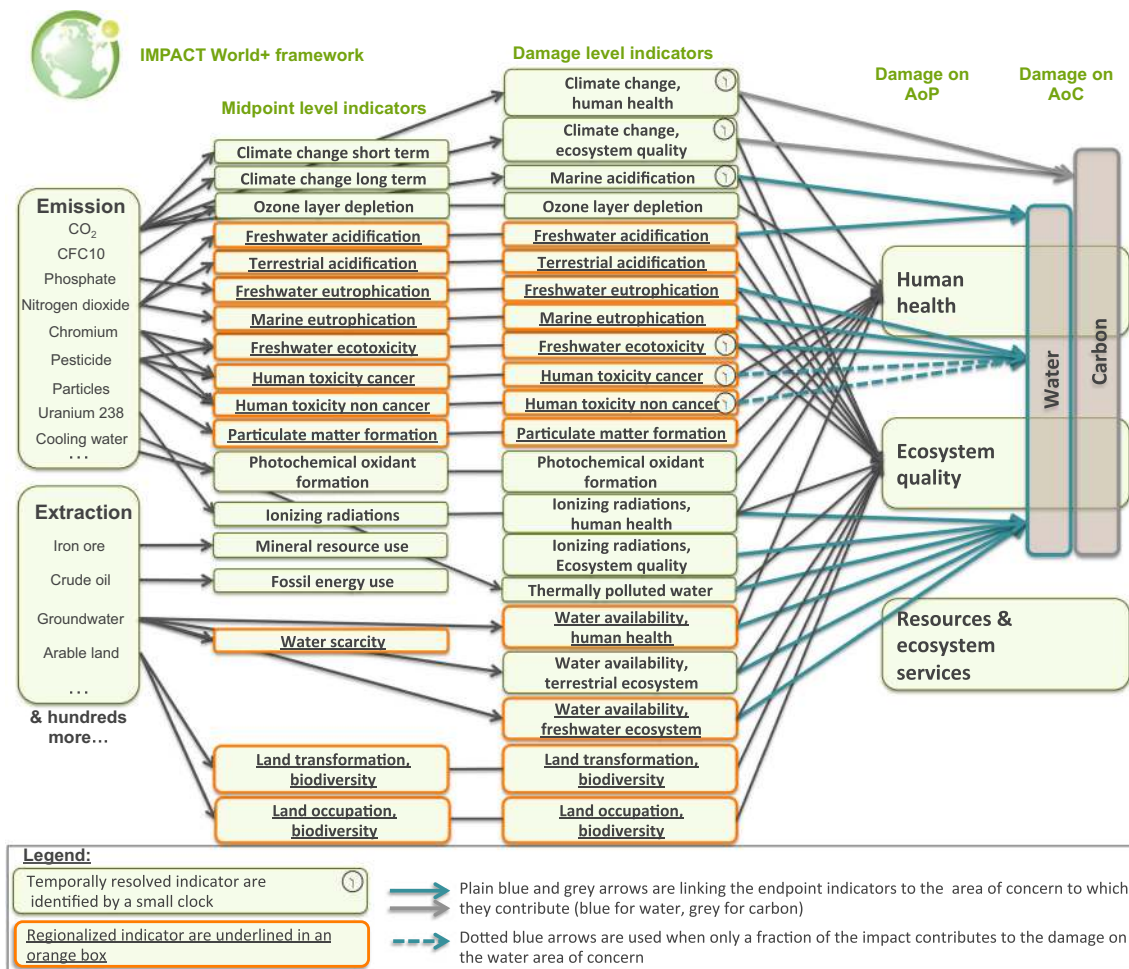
IMPACT World+ framework

Midpoint level indicators

Damage level indicators

Damage on AoP

Damage on AoC

Emission
$CO_2$
CFC10
Phosphate
Nitrogen dioxide
Chromium
Pesticide
Particles
Uranium 238
Cooling water
...

Extraction
Iron ore
Crude oil
Groundwater
Arable land
...
& hundreds more...

Climate change short term
Climate change long term
Ozone layer depletion
Freshwater acidification
Terrestrial acidification
Freshwater eutrophication
Marine eutrophication
Freshwater ecotoxicity
Human toxicity cancer
Human toxicity non cancer
Particulate matter formation
Photochemical oxidant formation
Ionizing radiations
Mineral resource use
Fossil energy use
Water scarcity
Land transformation, biodiversity
Land occupation, biodiversity

Climate change, human health
Climate change, ecosystem quality
Marine acidification
Ozone layer depletion
Freshwater acidification
Terrestrial acidification
Freshwater eutrophication
Marine eutrophication
Freshwater ecotoxicity
Human toxicity cancer
Human toxicity non cancer
Particulate matter formation
Photochemical oxidant formation
Ionizing radiations, human health
Ionizing radiations, Ecosystem quality
Thermally polluted water
Water availability, human health
Water availability, terrestrial ecosystem
Water availability, freshwater ecosystem
Land transformation, biodiversity
Land occupation, biodiversity

Human health
Ecosystem quality
Resources & ecosystem services

Water
Carbon

Legend:
Temporally resolved indicator are identified by a small clock
Regionalized indicator are underlined in an orange box
Plain blue and grey arrows are linking the endpoint indicators to the area of concern to which they contribute (blue for water, grey for carbon)
Dotted blue arrows are used when only a fraction of the impact contributes to the damage on the water area of concern